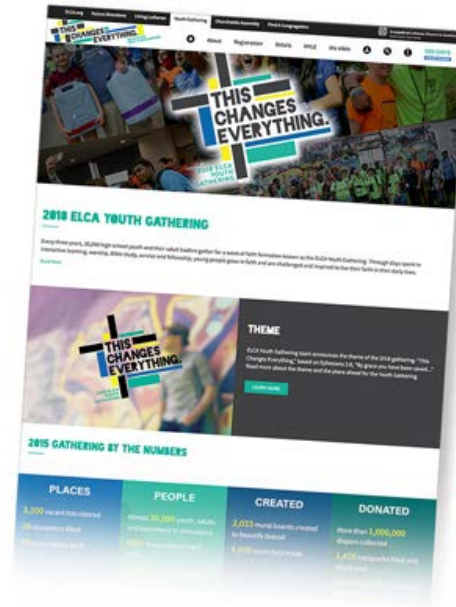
ELCA.org Future Directions Living Lutheran Youth Gathering Churchwide Assembly Find A Congregation

Evangelical Lutheran Church in America

THIS CHANGES EVERYTHING.

About Registration Details MYLE Site Admin

THIS CHANGES EVERYTHING.

2018 ELCA YOUTH GATHERING

2018 ELCA YOUTH GATHERING

Every three years, 30,000 high school youth and their adult leaders gather for a week of faith formation known as the ELCA Youth Gathering. Through days spent in interactive learning, worship, Bible study, service and fellowship, young people grow in faith and are challenged and inspired to live their faith in their daily lives.

Read More

THIS CHANGES EVERYTHING.

THEME

ELCA Youth Gathering team announces the theme of the 2018 gathering: "This Changes Everything," based on Ephesians 2:8, "By grace you have been saved..." Read more about the theme and the plans ahead for the Youth Gathering.

Learn more

2015 GATHERING BY THE NUMBERS

PLACES

3,200 vacant lots cleared

26 donations filled

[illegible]

PEOPLE

Almost 30,000 youth, adults and volunteers in attendance

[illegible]

CREATED

2,033 mural boards created to beautify Detroit

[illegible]

DONATED

More than 1,000,000 diapers collected

1,420 backpacks filled and distributed